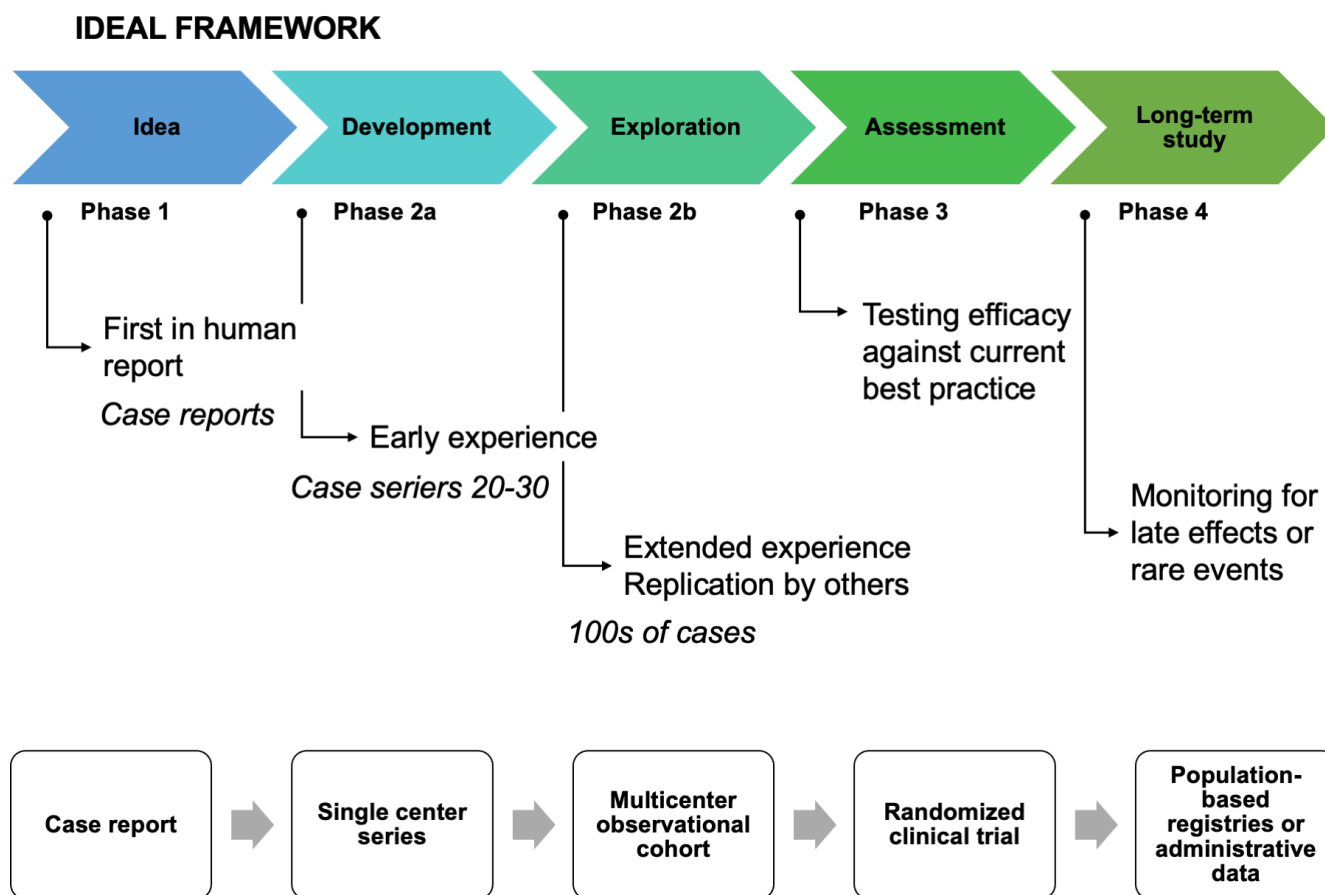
IDEAL FRAMEWORK

Idea

Development

Exploration

Assessment

Long-term study

Phase 1

Phase 2a

Phase 2b

Phase 3

Phase 4

First in human report

Case reports

Early experience

Case series 20-30

Extended experience
Replication by others

100s of cases

Testing efficacy against current best practice

Monitoring for late effects or rare events

Case report

Single center series

Multicenter observational cohort

Randomized clinical trial

Population-based registries or administrative data